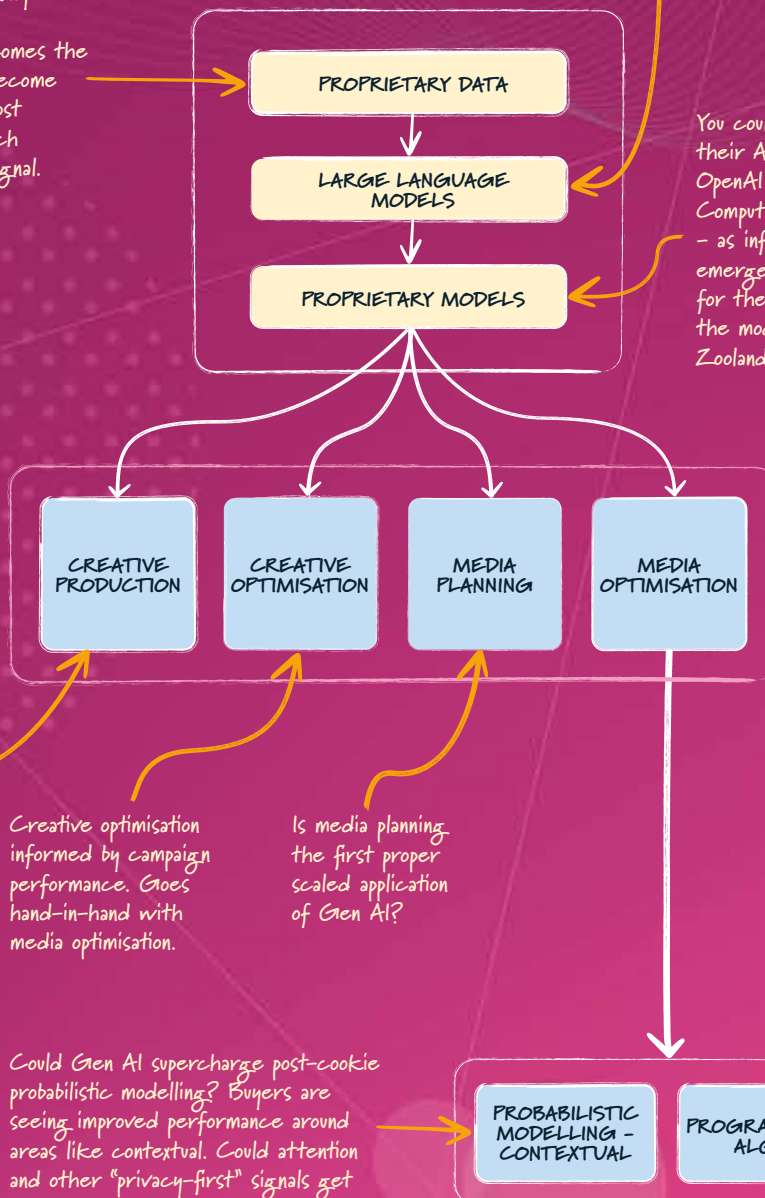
omes the
ecome
ost
ch
gnal.

PROPRIETARY DATA

LARGE LANGUAGE MODELS

PROPRIETARY MODELS

You cou
their A
OpenAI
Comput
– as inf
emerge
for the
the mod
Zooland

CREATIVE PRODUCTION

CREATIVE OPTIMISATION

MEDIA PLANNING

MEDIA OPTIMISATION

Creative optimisation informed by campaign performance. Goes hand-in-hand with media optimisation.

Is media planning the first proper scaled application of Gen AI?

Could Gen AI supercharge post-cookie probabilistic modelling? Buyers are seeing improved performance around areas like contextual. Could attention and other "privacy-first" signals get

PROBABILISTIC MODELLING – CONTEXTUAL

PROGRA
ALG